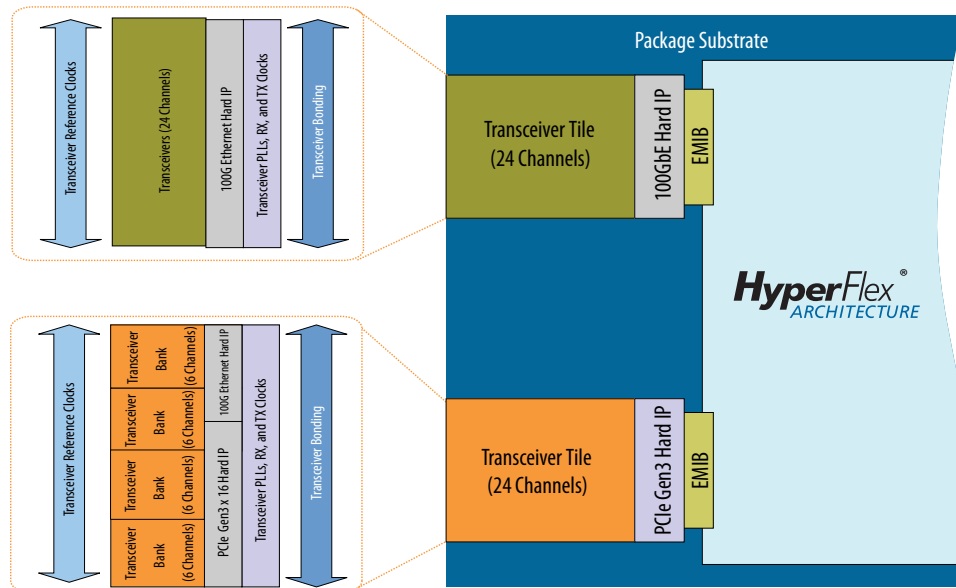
Transceiver Reference Clocks

Transceivers (24 Channels)

100G Ethernet Hard IP

Transceiver PLLs, RX, and TX Clocks

Transceiver Bonding

Package Substrate

Transceiver Tile (24 Channels)

100GbE Hard IP

EMIB

HyperFlex®
ARCHITECTURE

Transceiver Reference Clocks

Transceiver Bank (6 Channels)

Transceiver Bank (6 Channels)

Transceiver Bank (6 Channels)

Transceiver Bank (6 Channels)

100G Ethernet Hard IP

PCIe Gen3 x 16 Hard IP

Transceiver PLLs, RX, and TX Clocks

Transceiver Bonding

Transceiver Tile (24 Channels)

PCIe Gen3 Hard IP

EMIB